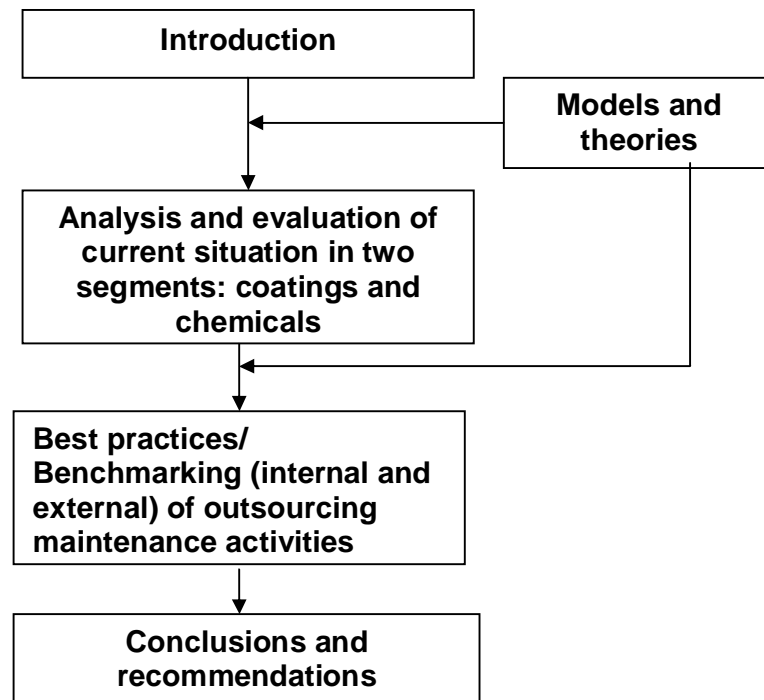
Introduction

Models and theories

Analysis and evaluation of current situation in two segments: coatings and chemicals

Best practices/ Benchmarking (internal and external) of outsourcing maintenance activities

Conclusions and recommendations